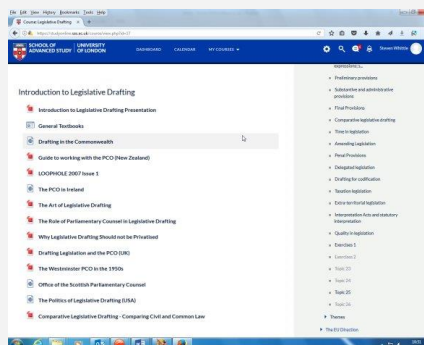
File Edit View History Bookmarks Tools Help

Course: Legislative Drafting

https://studyonline.sas.ac.uk/course/view.php?id=17

SCHOOL OF ADVANCED STUDY | UNIVERSITY OF LONDON

DASHBOARD CALENDAR MY COURSES

Shawn Whittle

Introduction to Legislative Drafting

Introduction to Legislative Drafting Presentation

General Textbooks

Drafting in the Commonwealth

Guide to working with the PCO (New Zealand)

LOOPHOLE 2007 Issue 1

The PCO in Ireland

The Art of Legislative Drafting

The Role of Parliamentary Counsel in Legislative Drafting

Why Legislative Drafting Should not be Privatised

Drafting Legislation and the PCO (UK)

The Westminster PCO in the 1950s

Office of the Scottish Parliamentary Counsel

The Politics of Legislative Drafting (USA)

Comparative Legislative Drafting - Comparing Civil and Common Law

Preliminary provisions

Substantive and administrative provisions

Final Provisions

Comparative legislative drafting

Time in legislation

Amending Legislation

Penal Provisions

Delegated legislation

Drafting for codification

Taxation legislation

Extra territorial legislation

Interpretation Acts and statutory interpretation

Quality in legislation

Exercises 1

Exercises 2

Topic 23

Topic 24

Topic 25

Topic 26

Themes

The EU Direction